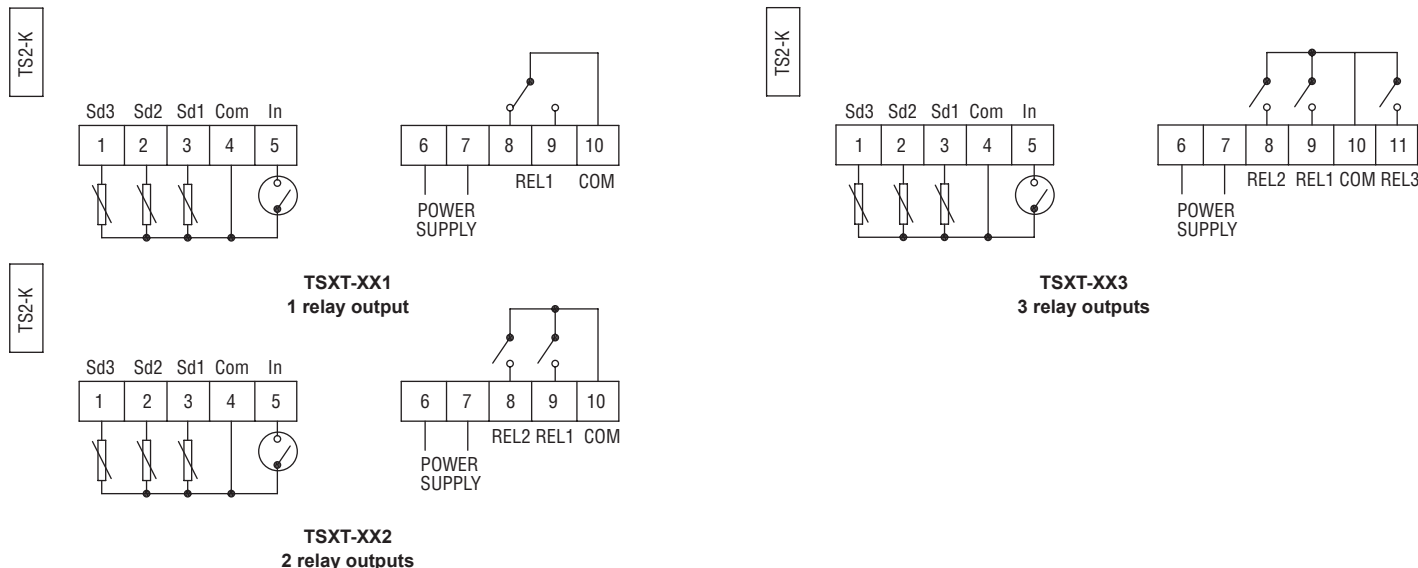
TS2-K

Sd3 Sd2 Sd1 Com In

1 2 3 4 5

6 7 8 9 10

REL1 COM

POWER SUPPLY

TSXT-XX1
1 relay output

TS2-K

Sd3 Sd2 Sd1 Com In

1 2 3 4 5

6 7 8 9 10

REL2 REL1 COM

POWER SUPPLY

TSXT-XX2
2 relay outputs

TS2-K

Sd3 Sd2 Sd1 Com In

1 2 3 4 5

6 7 8 9 10 11

REL2 REL1 COM REL3

POWER SUPPLY

TSXT-XX3
3 relay outputs